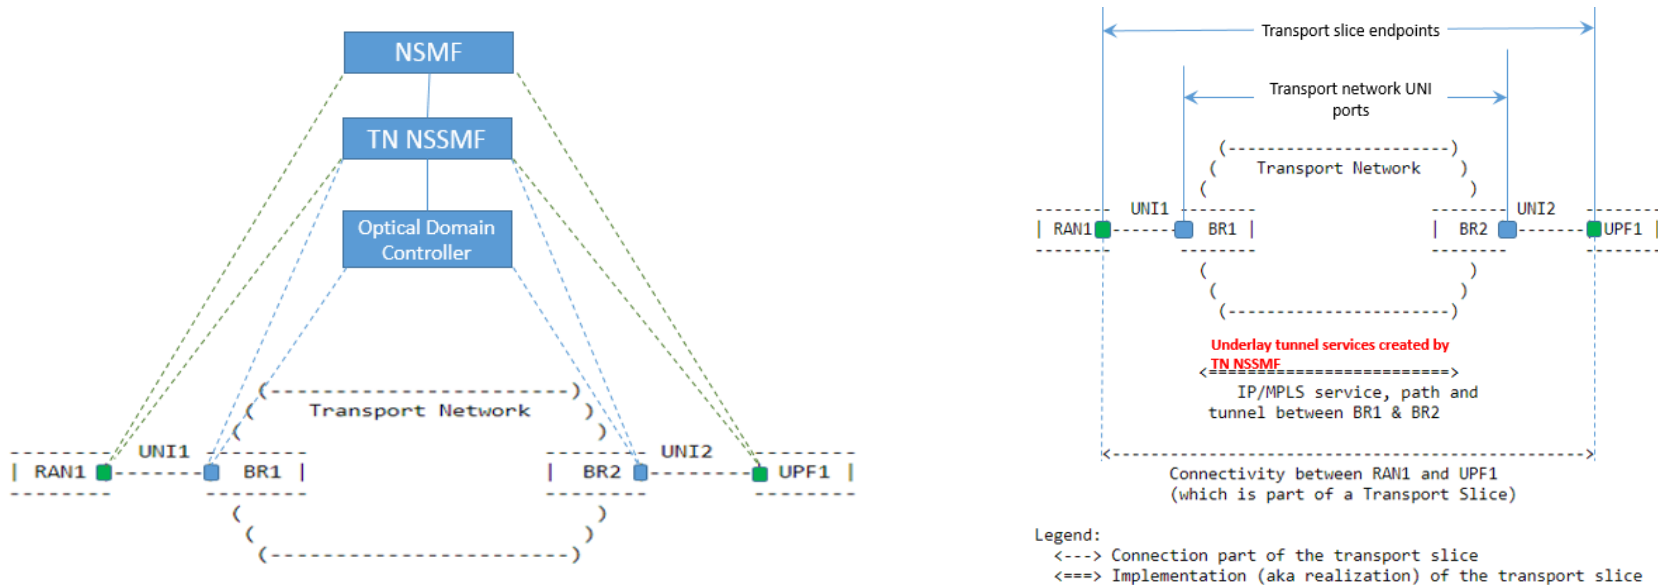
NSMF

TN NSSMF

Optical Domain Controller

Transport Network

UNI1

RAN1

BR1

BR2

UNI2

UPF1

Transport slice endpoints

Transport network UNI ports

Transport Network

UNI1

RAN1

BR1

BR2

UNI2

UPF1

Underlay tunnel services created by TN NSSMF

IP/MPLS service, path and tunnel between BR1 & BR2

Connectivity between RAN1 and UPF1 (which is part of a Transport Slice)

Legend:
<---> Connection part of the transport slice
<===> Implementation (aka realization) of the transport slice